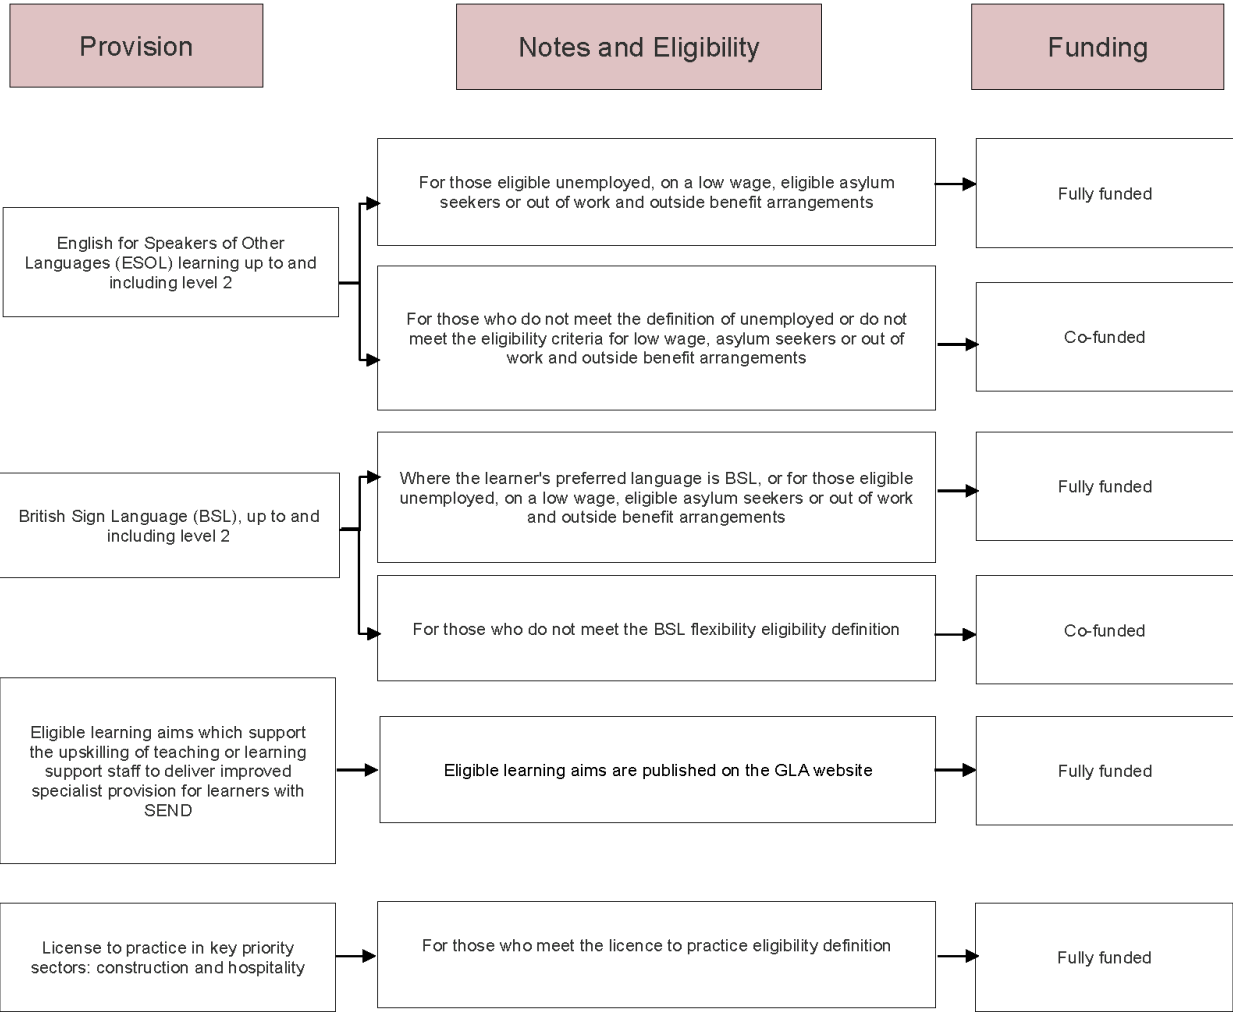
Provision

Notes and Eligibility

Funding

English for Speakers of Other Languages (ESOL) learning up to and including level 2

For those eligible unemployed, on a low wage, eligible asylum seekers or out of work and outside benefit arrangements

Fully funded

For those who do not meet the definition of unemployed or do not meet the eligibility criteria for low wage, asylum seekers or out of work and outside benefit arrangements

Co-funded

British Sign Language (BSL), up to and including level 2

Where the learner's preferred language is BSL, or for those eligible unemployed, on a low wage, eligible asylum seekers or out of work and outside benefit arrangements

Fully funded

For those who do not meet the BSL flexibility eligibility definition

Co-funded

Eligible learning aims which support the upskilling of teaching or learning support staff to deliver improved specialist provision for learners with SEND

Eligible learning aims are published on the GLA website

Fully funded

License to practice in key priority sectors: construction and hospitality

For those who meet the licence to practice eligibility definition

Fully funded